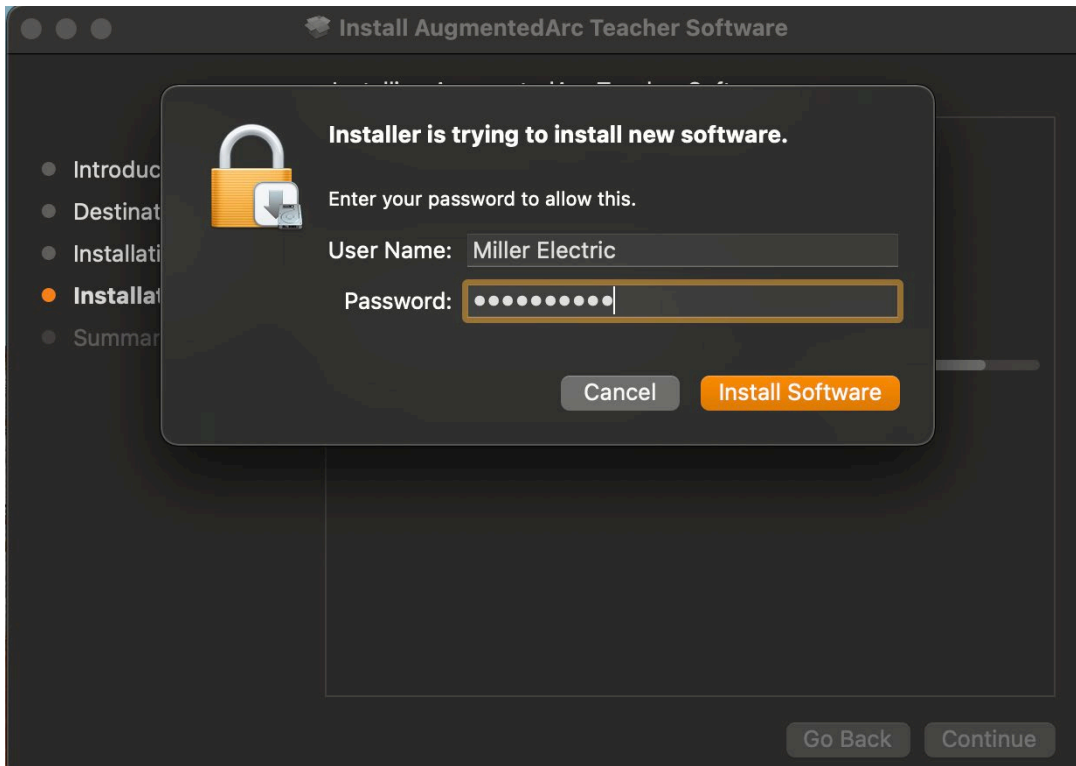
Install AugmentedArc Teacher Software

Introduc
Destinat
Installati
Installat
Summar

Installer is trying to install new software.

Enter your password to allow this.

User Name: Miller Electric
Password: ••••••••••

Cancel
Install Software

Go Back
Continue